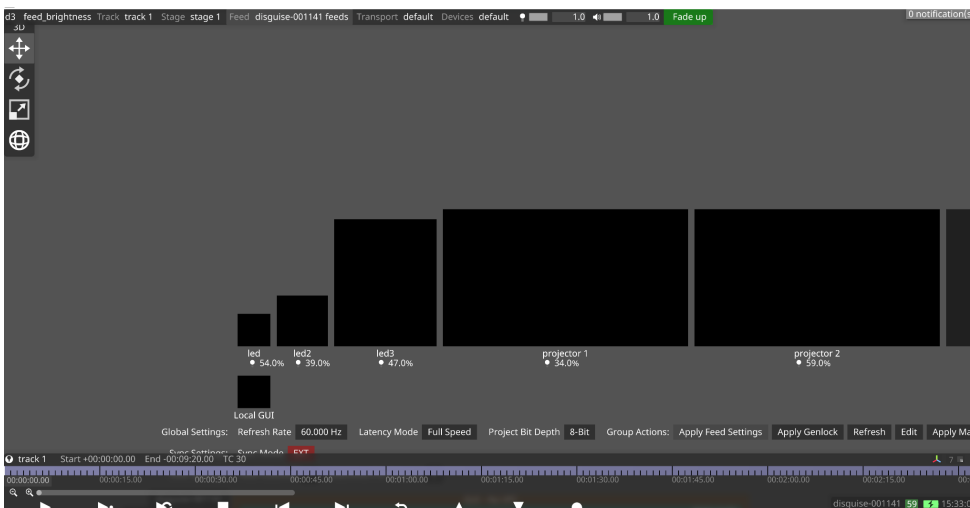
d3 feed_brightness Track track 1 Stage stage 1 Feed disguise-001141 feeds Transport default Devices default 1.0 1.0 Fade up

0 notification(s

3D

led
54.0%

led2
39.0%

led3
47.0%

projector 1
34.0%

projector 2
59.0%

Local GUI

Global Settings: Refresh Rate 60.000 Hz Latency Mode Full Speed Project Bit Depth 8-Bit Group Actions: Apply Feed Settings Apply Genlock Refresh Edit Apply Ma

Sync Settings: Sync Mode EXT

track 1 Start +00:00:00.00 End -00:09:20.00 TC 30

00:00:00.00 00:00:15.00 00:00:30.00 00:00:45.00 00:01:00.00 00:01:15.00 00:01:30.00 00:01:45.00 00:02:00.00 00:02:15.00

disguise-001141 59 15:33:0